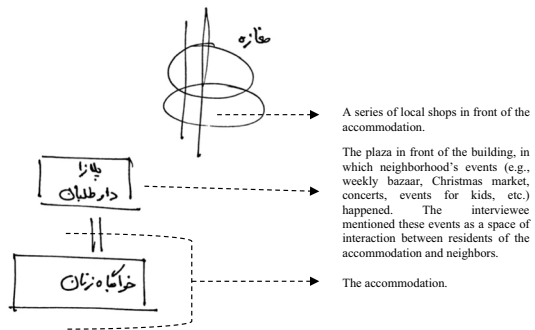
مغازه

پلازا
دار طلبان

خوابگاه زنان

A series of local shops in front of the accommodation.

The plaza in front of the building, in which neighborhood's events (e.g., weekly bazaar, Christmas market, concerts, events for kids, etc.) happened. The interviewee mentioned these events as a space of interaction between residents of the accommodation and neighbors.

The accommodation.